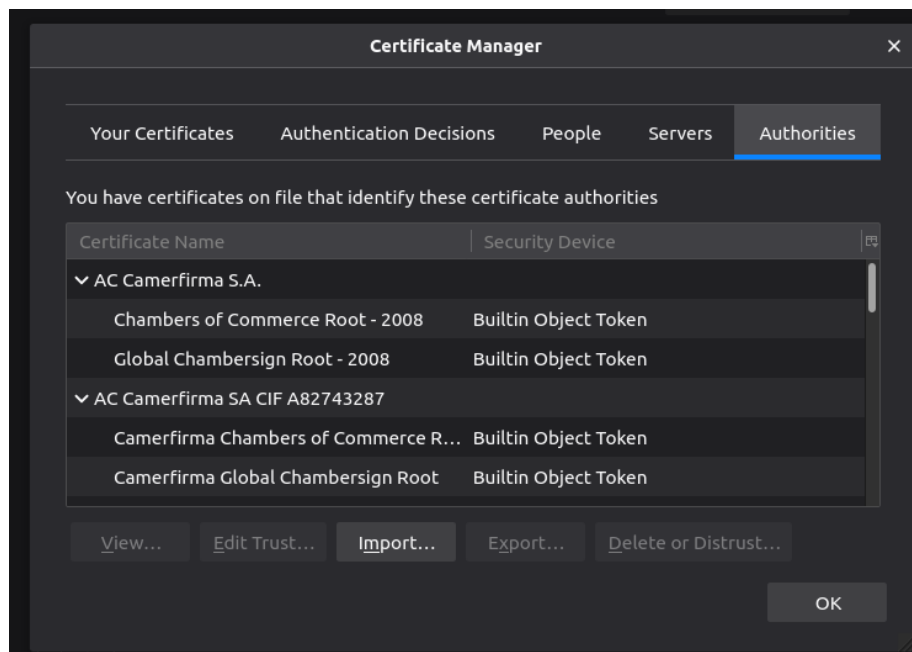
Certificate Manager

×

Your Certificates | Authentication Decisions | People | Servers | Authorities

You have certificates on file that identify these certificate authorities

| Certificate Name | Security Device |
|---|---|
| ∨ AC Camerfirma S.A. | |
| Chambers of Commerce Root - 2008 | Builtin Object Token |
| Global Chambersign Root - 2008 | Builtin Object Token |
| ∨ AC Camerfirma SA CIF A82743287 | |
| Camerfirma Chambers of Commerce R... | Builtin Object Token |
| Camerfirma Global Chambersign Root | Builtin Object Token |

View... Edit Trust... Import... Export... Delete or Distrust...

OK